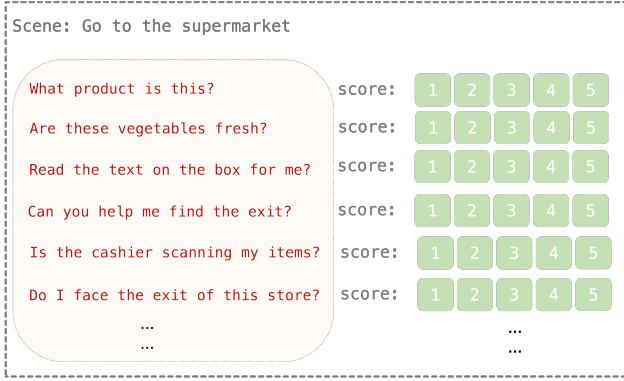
Scene: Go to the supermarket

What product is this?
score: 1 2 3 4 5

Are these vegetables fresh?
score: 1 2 3 4 5

Read the text on the box for me?
score: 1 2 3 4 5

Can you help me find the exit?
score: 1 2 3 4 5

Is the cashier scanning my items?
score: 1 2 3 4 5

Do I face the exit of this store?
score: 1 2 3 4 5

...
...

...
...